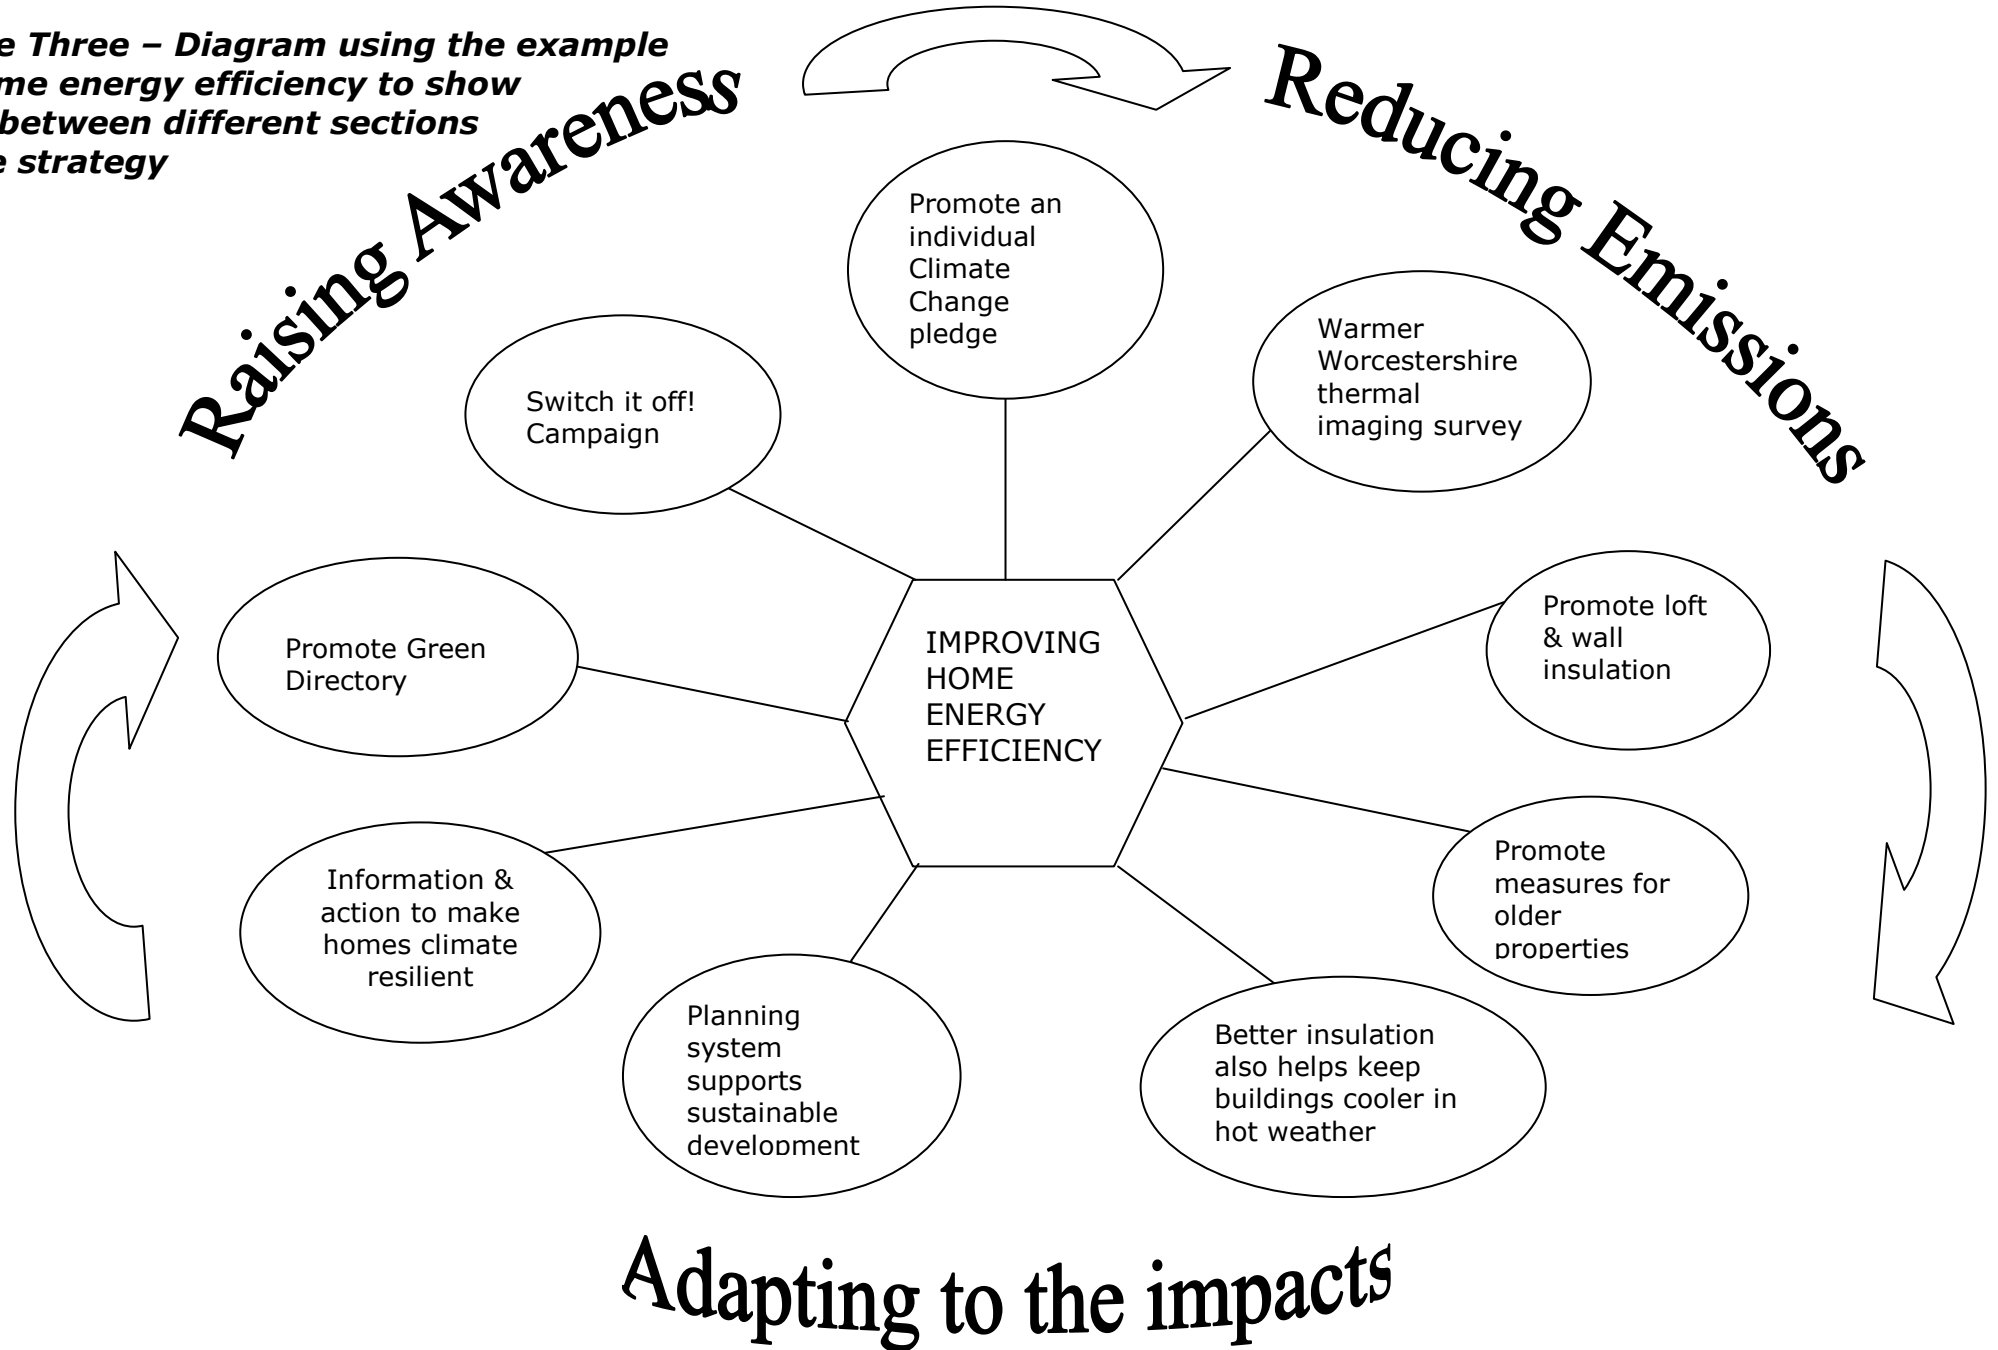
e Three – Diagram using the example
me energy efficiency to show
between different sections
e strategy

Raising Awareness

Reducing Emissions

Promote an individual Climate Change pledge

Switch it off! Campaign

Warmer Worcestershire thermal imaging survey

Promote Green Directory

IMPROVING HOME ENERGY EFFICIENCY

Promote loft & wall insulation

Information & action to make homes climate resilient

Promote measures for older properties

Planning system supports sustainable development

Better insulation also helps keep buildings cooler in hot weather

Adapting to the impacts